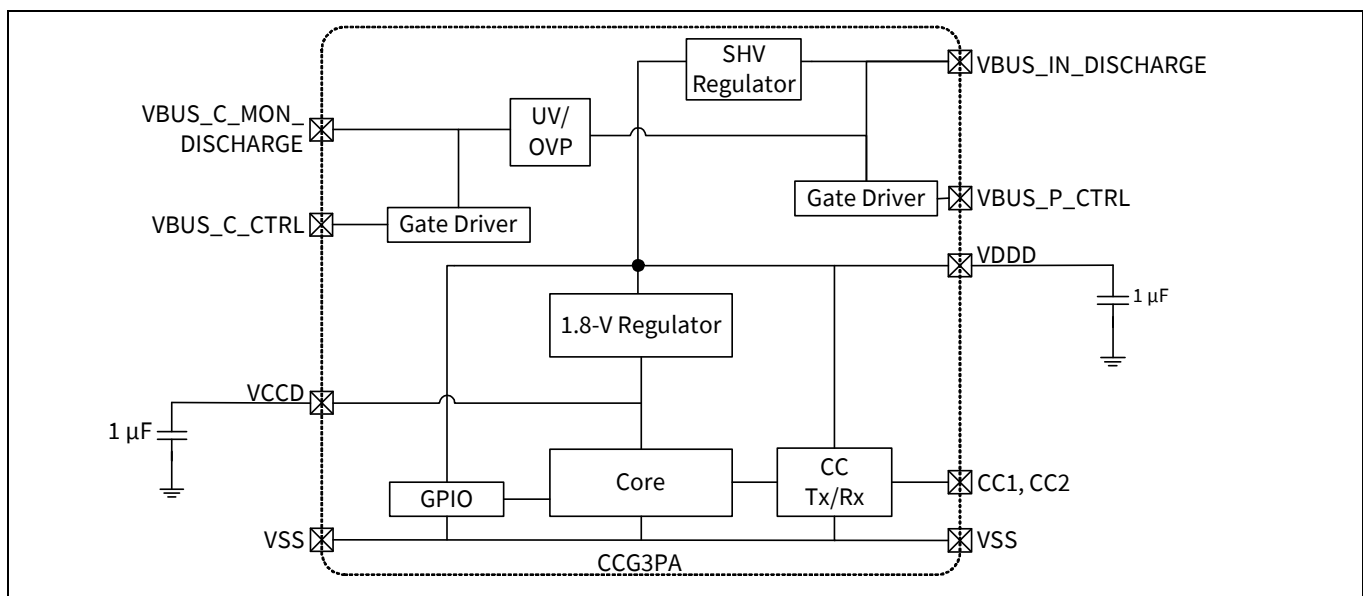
SHV Regulator

VBUS_IN_DISCHARGE

VBUS_C_MON_DISCHARGE

UV/OVP

Gate Driver

VBUS_P_CTRL

VBUS_C_CTRL

Gate Driver

VDDD

1 µF

1.8-V Regulator

VCCD

1 µF

CC Tx/Rx

Core

GPIO

CC1, CC2

VSS

VSS

CCG3PA